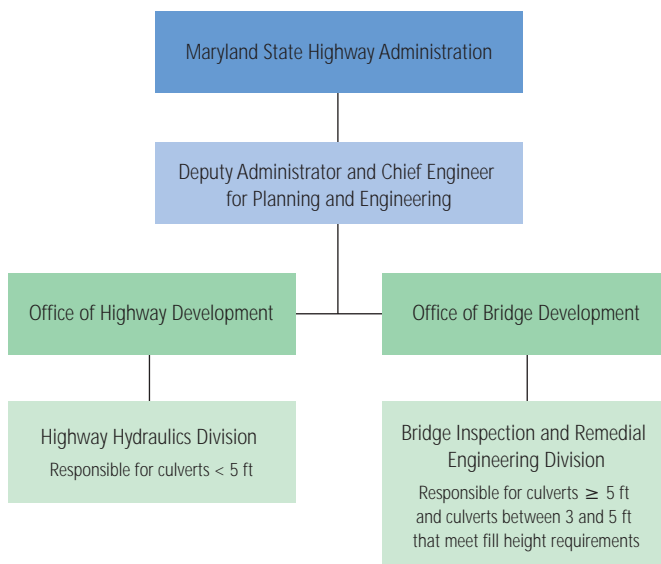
Maryland State Highway Administration

Deputy Administrator and Chief Engineer for Planning and Engineering

Office of Highway Development

Office of Bridge Development

Highway Hydraulics Division

Responsible for culverts $< 5$ ft

Bridge Inspection and Remedial Engineering Division

Responsible for culverts $\geq 5$ ft and culverts between 3 and 5 ft that meet fill height requirements